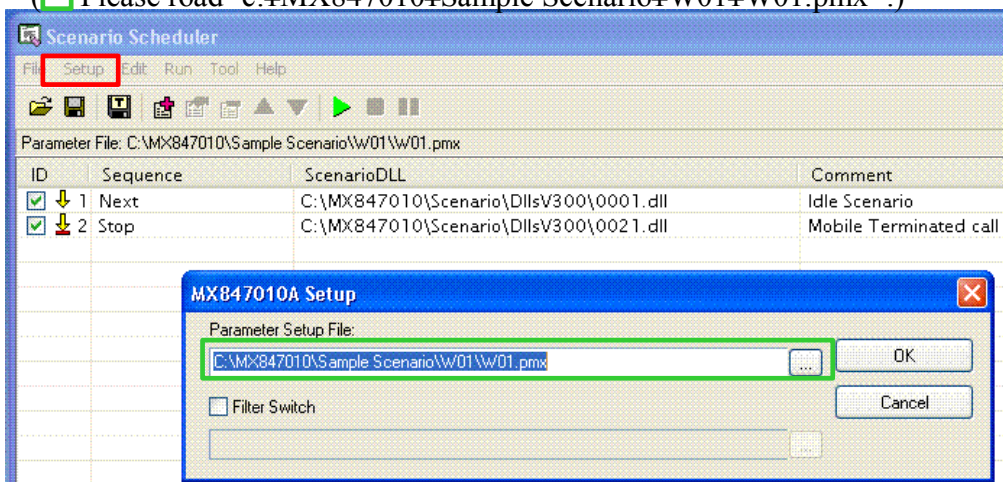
( Please load "c:¥MX847010¥Sample Scenario¥W01¥W01.pmx".)

Scenario Scheduler

File Setup Edit Run Tool Help

Parameter File: C:\MX847010\Sample Scenario\W01\W01.pmx

| ID | Sequence | ScenarioDLL | Comment |
|---|---|---|---|
| 1 | Next | C:\MX847010\Scenario\DllsV300\0001.dll | Idle Scenario |
| 2 | Stop | C:\MX847010\Scenario\DllsV300\0021.dll | Mobile Terminated call |

MX847010A Setup

Parameter Setup File:

C:\MX847010\Sample Scenario\W01\W01.pmx

...

OK

Filter Switch

Cancel

...